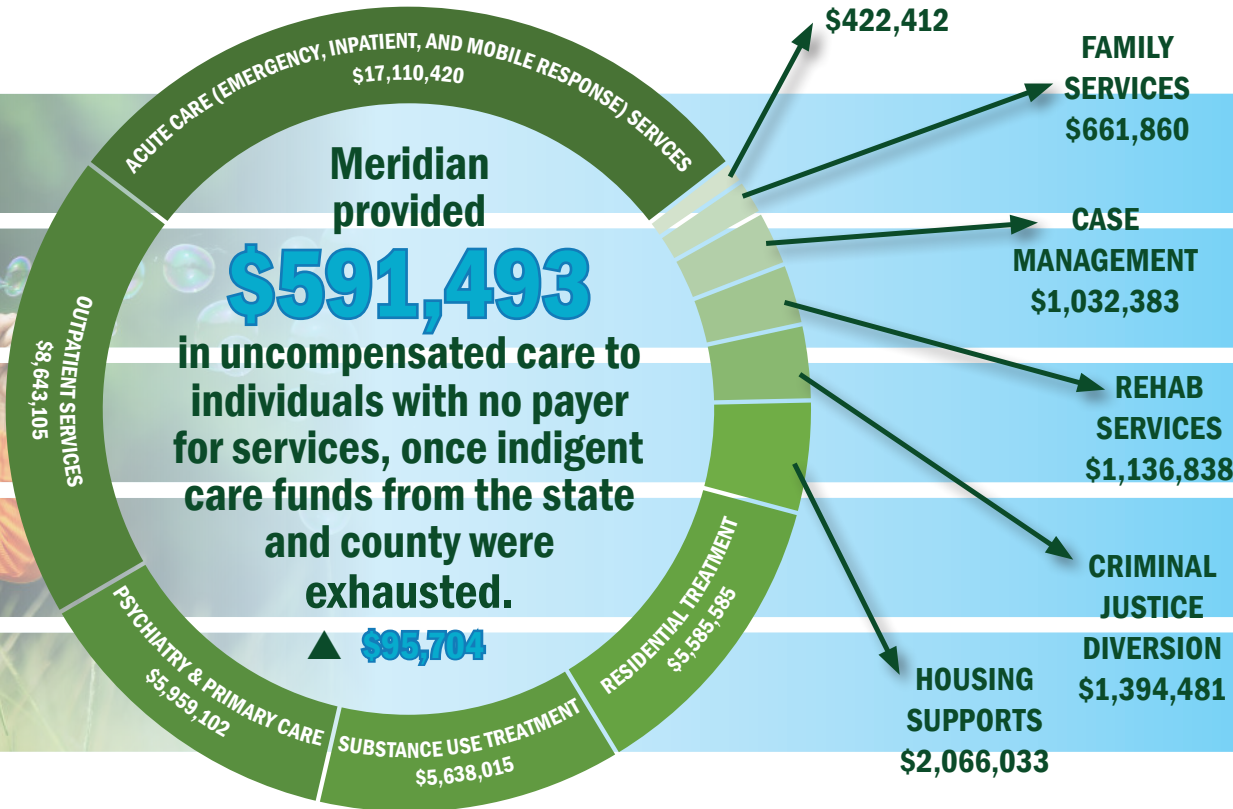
ACUTE CARE (EMERGENCY, INPATIENT, AND MOBILE RESPONSE) SERVICES
$17,110,420

$422,412

FAMILY SERVICES
$661,860

CASE MANAGEMENT
$1,032,383

REHAB SERVICES
$1,136,838

CRIMINAL JUSTICE DIVERSION
$1,394,481

HOUSING SUPPORTS
$2,066,033

OUTPATIENT SERVICES
$8,643,105

Meridian provided
$591,493
in uncompensated care to individuals with no payer for services, once indigent care funds from the state and county were exhausted.
▲ $95,704

RESIDENTIAL TREATMENT
$5,585,585

PSYCHIATRY & PRIMARY CARE
$5,959,102

SUBSTANCE USE TREATMENT
$5,638,015